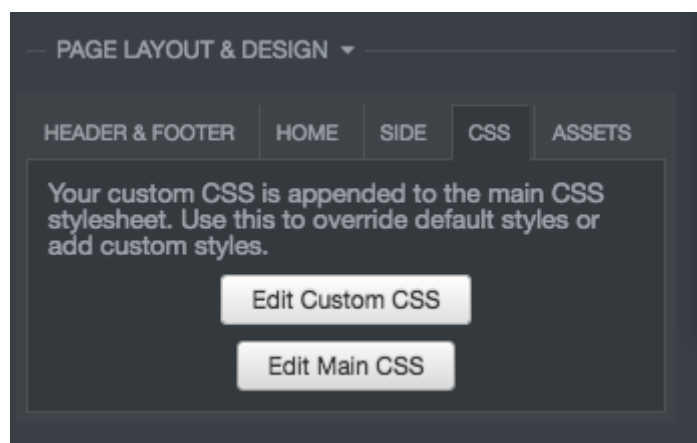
PAGE LAYOUT & DESIGN

HEADER & FOOTER | HOME | SIDE | CSS | ASSETS

Your custom CSS is appended to the main CSS stylesheet. Use this to override default styles or add custom styles.

Edit Custom CSS

Edit Main CSS